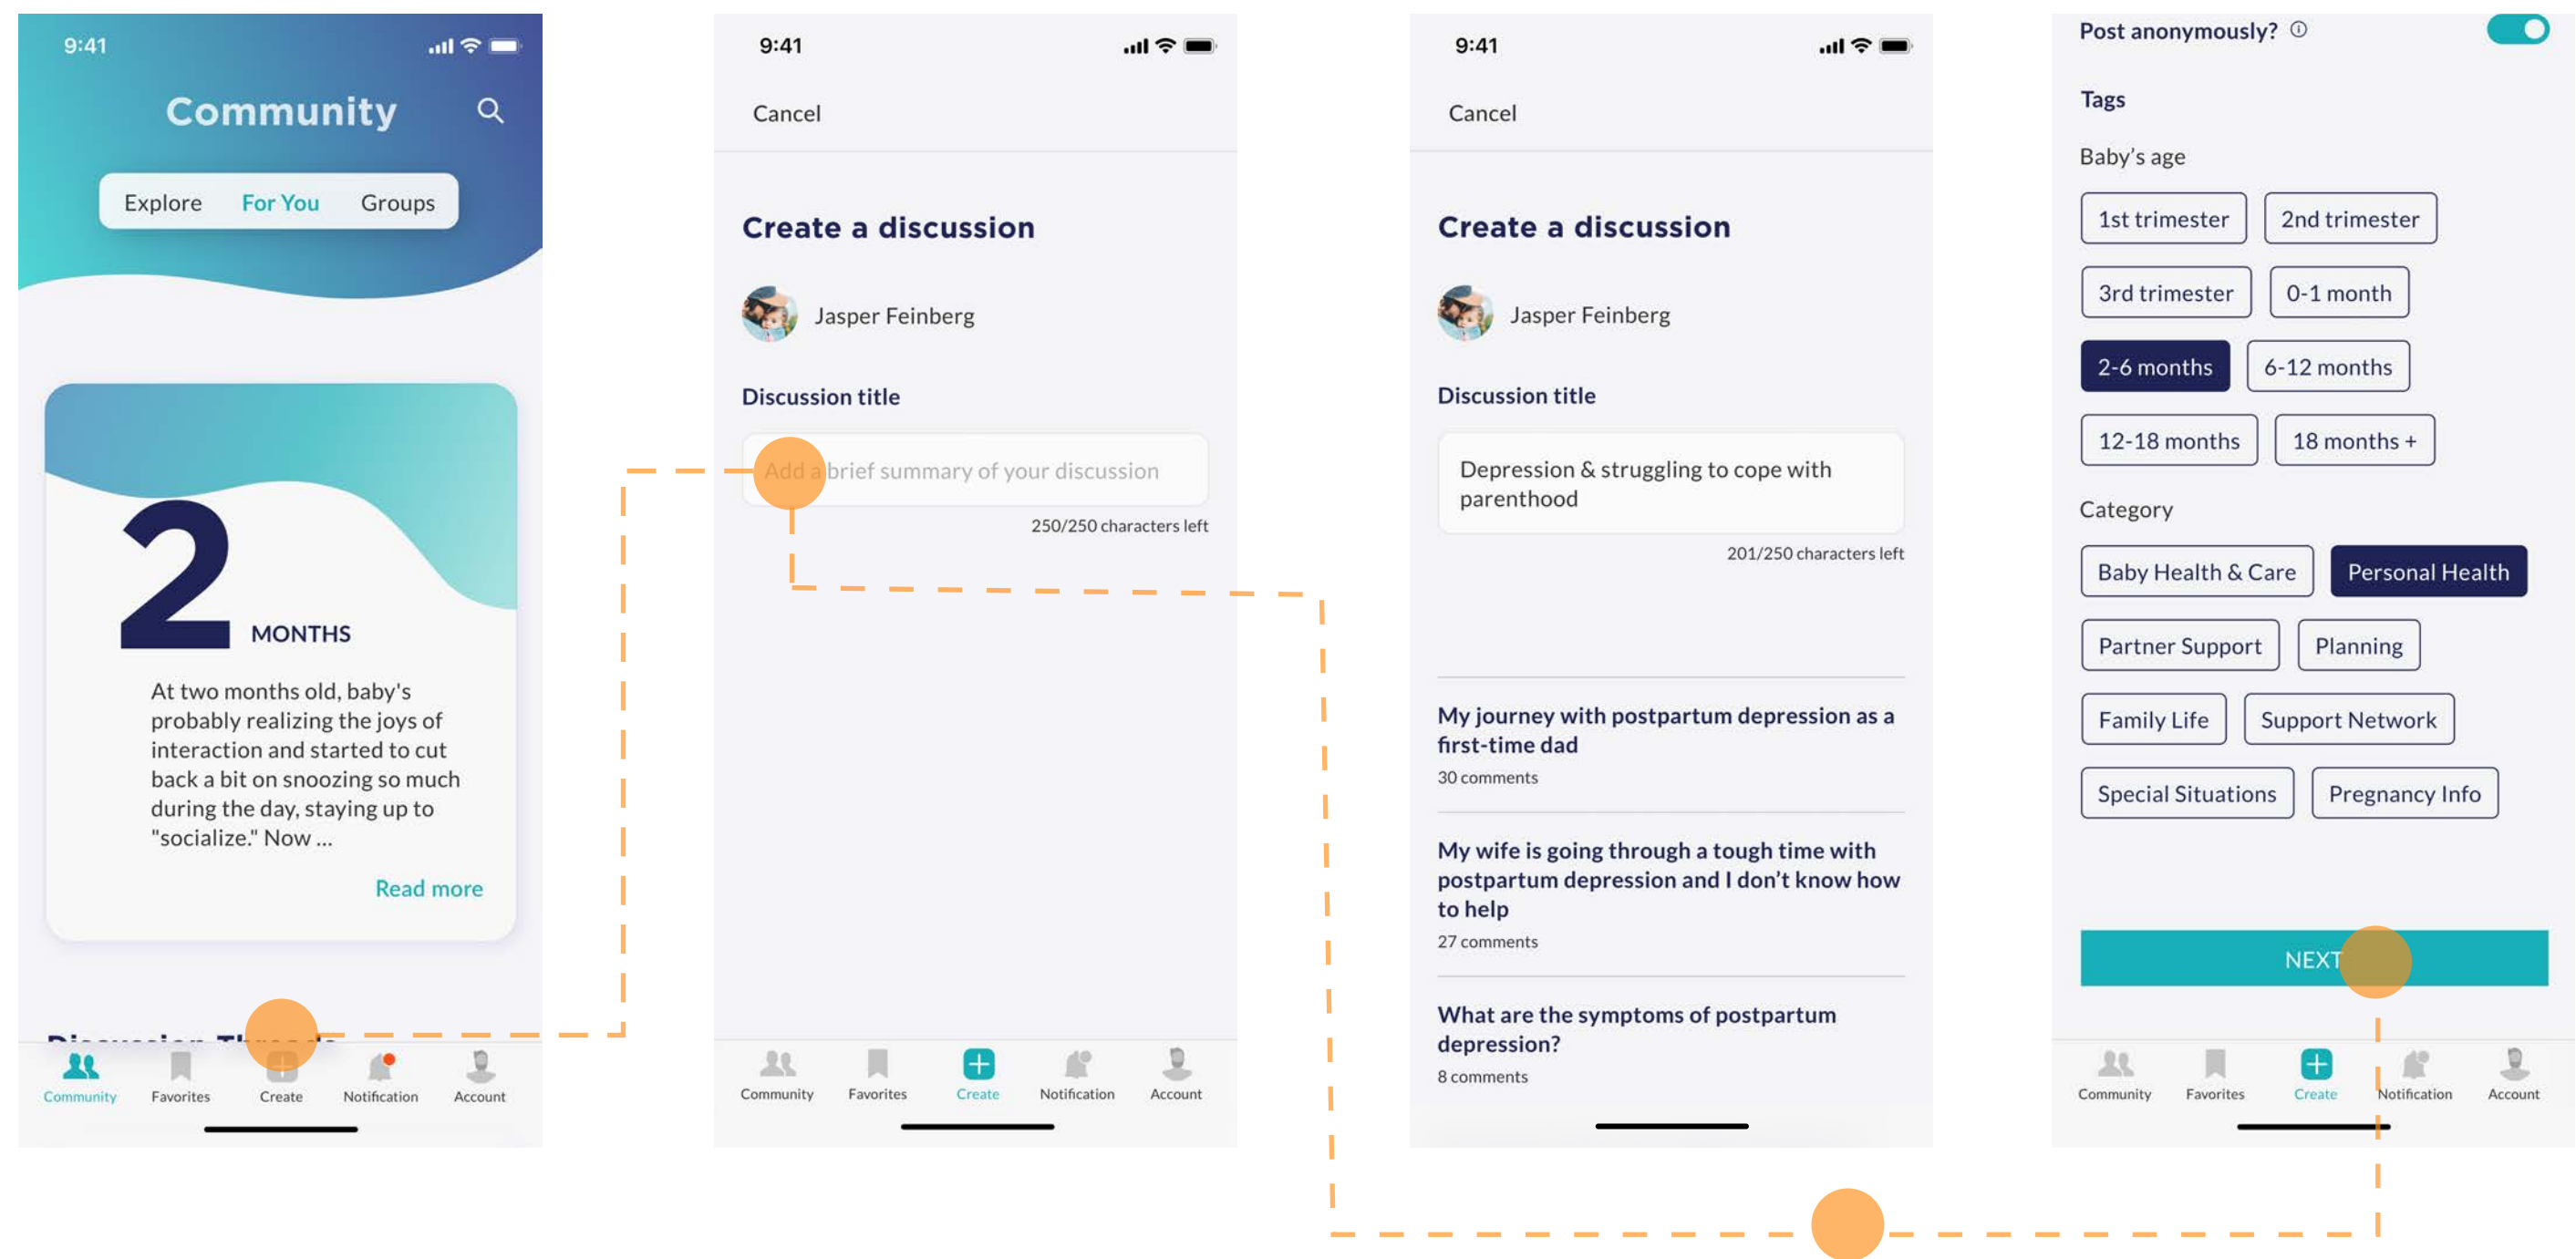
9:41

Community

Explore For You Groups

2 MONTHS

At two months old, baby's probably realizing the joys of interaction and started to cut back a bit on snoozing so much during the day, staying up to "socialize." Now ...

Read more

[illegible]

Community Favorites Create Notification Account

9:41

Cancel

Create a discussion

Jasper Feinberg

Discussion title

Add a brief summary of your discussion

250/250 characters left

Community Favorites Create Notification Account

9:41

Cancel

Create a discussion

Jasper Feinberg

Discussion title

Depression & struggling to cope with parenthood

201/250 characters left

My journey with postpartum depression as a first-time dad

30 comments

My wife is going through a tough time with postpartum depression and I don't know how to help

27 comments

What are the symptoms of postpartum depression?

8 comments

Post anonymously?

Tags

Baby's age

1st trimester 2nd trimester

3rd trimester 0-1 month

2-6 months 6-12 months

12-18 months 18 months +

Category

Baby Health & Care Personal Health

Partner Support Planning

Family Life Support Network

Special Situations Pregnancy Info

NEXT

Community Favorites Create Notification Account